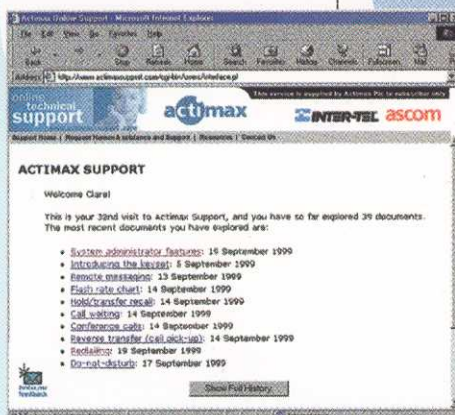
Actimax Online Support - Microsoft Internet Explorer

File Edit View Go Favorites Help

Back Stop Refresh Home Search Favorites History Channels Fullscreen Mail

Address http://www.actimaxsupport.com/cgi-bin/ones/interface.pl

online technical support

actimax

This service is supplied by Actimax Plc to subscriber only

INTER-TEL ascom

Support Home | Request Manuals assistance and Support | Resources | Contact Us

ACTIMAX SUPPORT

Welcome Clare!

This is your 32nd visit to Actimax Support, and you have so far explored 39 documents. The most recent documents you have explored are:

- System administrator features: 16 September 1999
- Introducing the keyset: 5 September 1999
- Remote messaging: 13 September 1999
- Flash rate chart: 14 September 1999
- Hold/transfer recall: 14 September 1999
- Call waiting: 14 September 1999
- Conference calls: 14 September 1999
- Reverse transfer (call pick-up): 14 September 1999
- Redialing: 19 September 1999
- Do-not-disturb: 17 September 1999

Send us your feedback

Show Full History